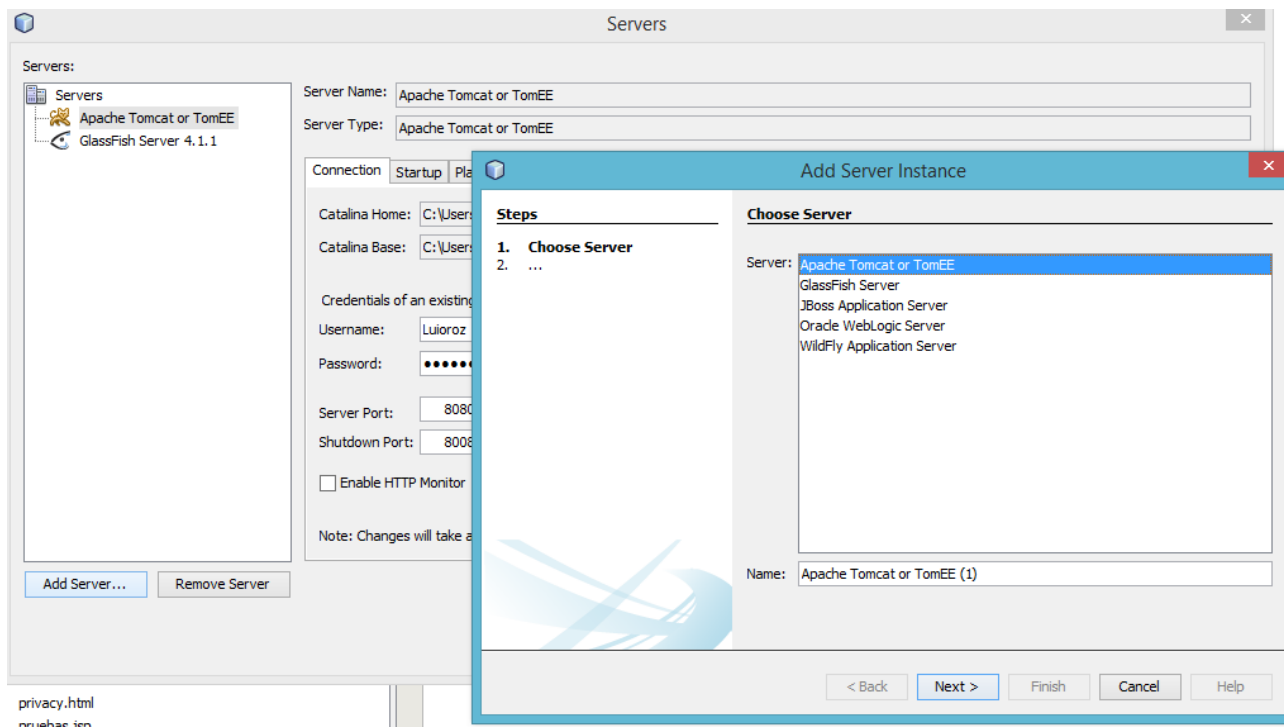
Servers

Servers:

Servers
Apache Tomcat or TomEE
GlassFish Server 4.1.1

Server Name: Apache Tomcat or TomEE
Server Type: Apache Tomcat or TomEE

Connection | Startup | Pla

Catalina Home: C:\User
Catalina Base: C:\User

Credentials of an existing
Username: Luioroz
Password: ••••••

Server Port: 8080
Shutdown Port: 8008

Enable HTTP Monitor

Note: Changes will take a

Add Server... | Remove Server

privacy.html
pruebas.jsp

Add Server Instance

Steps
1. Choose Server
2. ...

Choose Server

Server: Apache Tomcat or TomEE
GlassFish Server
JBoss Application Server
Oracle WebLogic Server
WildFly Application Server

Name: Apache Tomcat or TomEE (1)

< Back | Next > | Finish | Cancel | Help